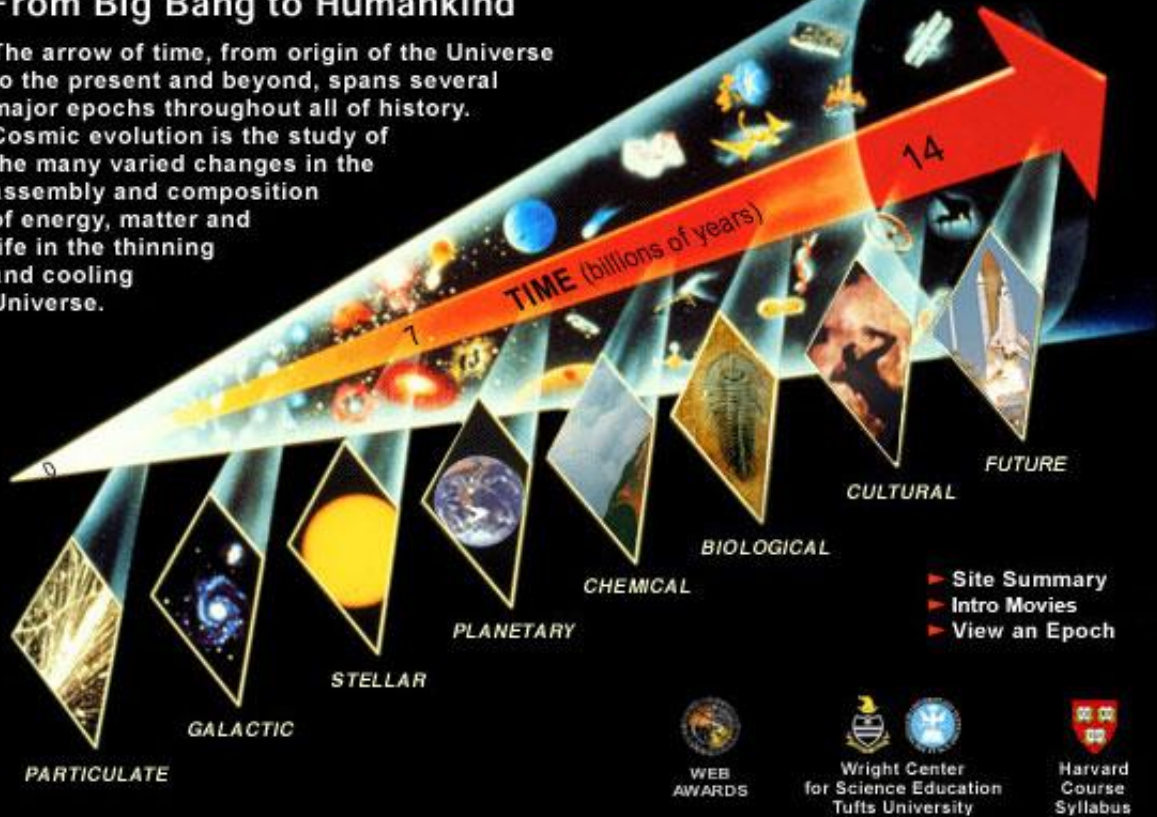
From Big Bang to Humankind

The arrow of time, from origin of the Universe o the present and beyond, spans several major epochs throughout all of history. Cosmic evolution is the study of he many varied changes in the ssembly and composition of energy, matter and ife in the thinning nd cooling Universe.

0

7

TIME (billions of years)

14

PARTICULATE

GALACTIC

STELLAR

PLANETARY

CHEMICAL

BIOLOGICAL

CULTURAL

FUTURE

► Site Summary
► Intro Movies
► View an Epoch

WEB AWARDS

Wright Center for Science Education Tufts University

Harvard Course Syllabus